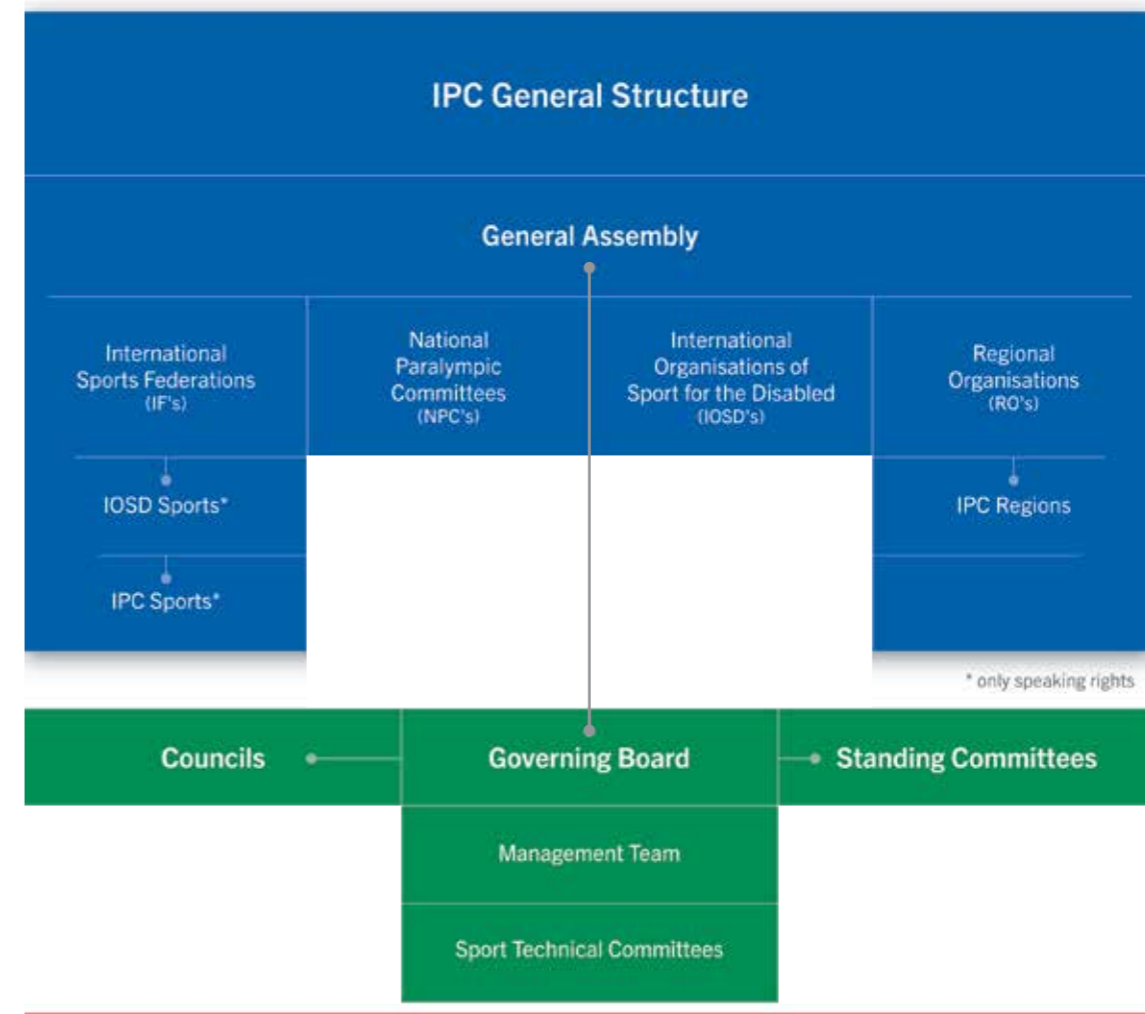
IPC General Structure

General Assembly

International Sports Federations (IF's)

National Paralympic Committees (NPC's)

International Organisations of Sport for the Disabled (IOSD's)

Regional Organisations (RO's)

IOSD Sports*

IPC Sports*

IPC Regions

* only speaking rights

Councils

Governing Board

Standing Committees

Management Team

Sport Technical Committees